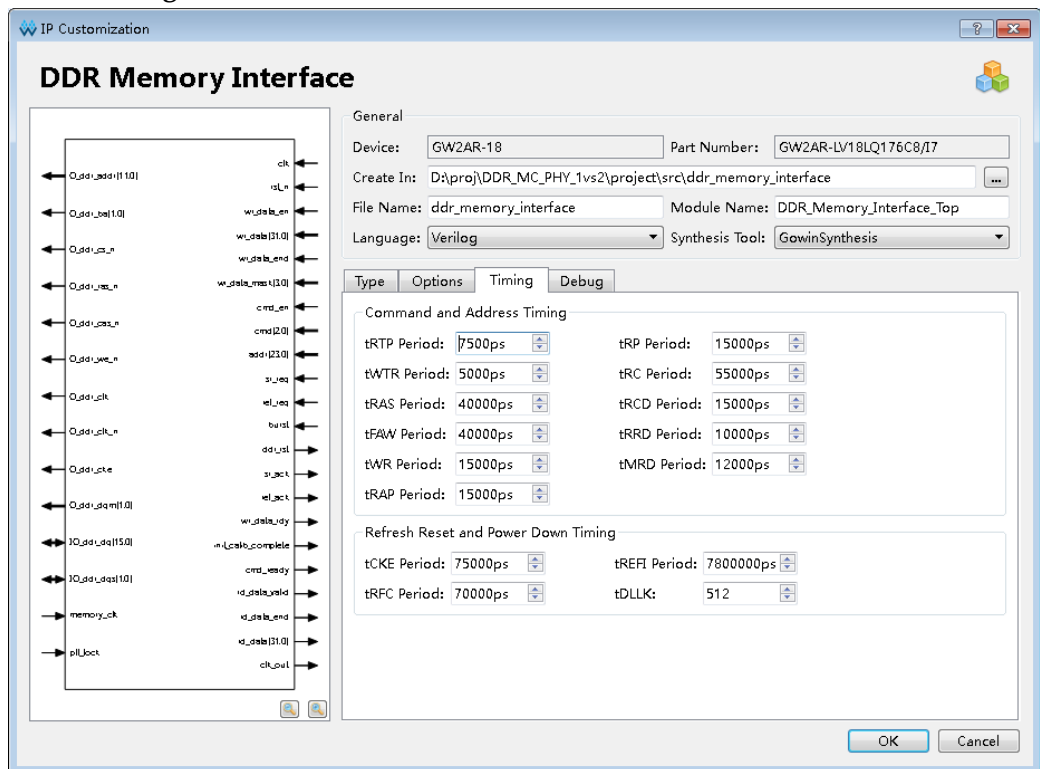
IP Customization

DDR Memory Interface

O_ddr_addr[11:0]
O_ddr_ba[1:0]
O_ddr_cs_n
O_ddr_ras_n
O_ddr_cas_n
O_ddr_we_n
O_ddr_clk
O_ddr_clk_n
O_ddr_cke
O_ddr_dqm[1:0]
IO_ddr_dq[15:0]
IO_ddr_dqs[1:0]
memory_clk
pll_lock

clk
rst_n
wr_data_en
wr_data[31:0]
wr_data_end
wr_data_mask[3:0]
cmd_en
cmd[2:0]
addr[23:0]
sr_req
ref_req
burst
ddr_rst
sr_ack
ref_ack
wr_data_rdy
init_calib_complete
cmd_ready
rd_data_valid
rd_data_end
rd_data[31:0]
clk_out

General
Device: GW2AR-18
Part Number: GW2AR-LV18LQ176C8/I7
Create In: D:\proj\DDR_MC_PHY_1vs2\project\src\ddr_memory_interface
File Name: ddr_memory_interface
Module Name: DDR_Memory_Interface_Top
Language: Verilog
Synthesis Tool: GowinSynthesis

Type | Options | Timing | Debug

Command and Address Timing
tRTP Period: 7500ps
tRP Period: 15000ps
tWTR Period: 5000ps
tRC Period: 55000ps
tRAS Period: 40000ps
tRCD Period: 15000ps
tFAW Period: 40000ps
tRRD Period: 10000ps
tWR Period: 15000ps
tMRD Period: 12000ps
tRAP Period: 15000ps

Refresh Reset and Power Down Timing
tCKE Period: 75000ps
tREFI Period: 7800000ps
tRFC Period: 70000ps
tDLLK: 512

OK
Cancel